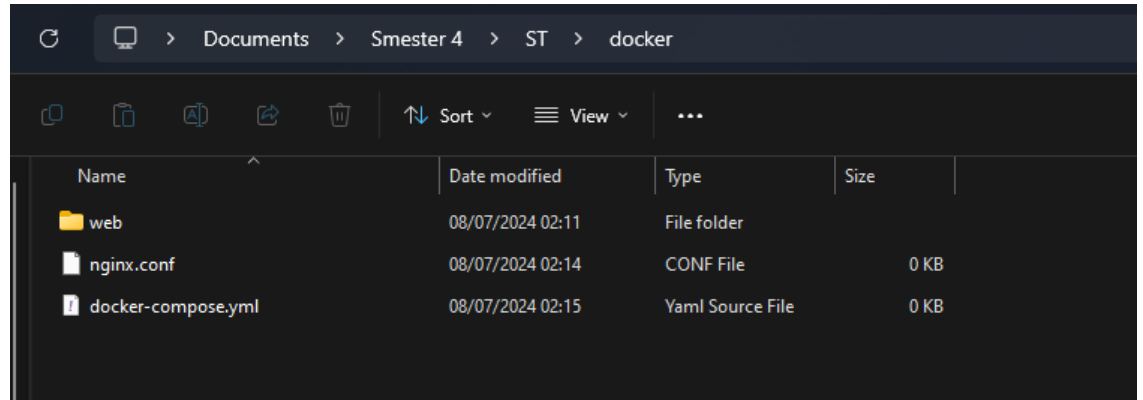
> Documents > Smester 4 > ST > docker

Sort View ...

| Name | Date modified | Type | Size |
|---|---|---|---|
| web | 08/07/2024 02:11 | File folder | |
| nginx.conf | 08/07/2024 02:14 | CONF File | 0 KB |
| docker-compose.yml | 08/07/2024 02:15 | Yaml Source File | 0 KB |